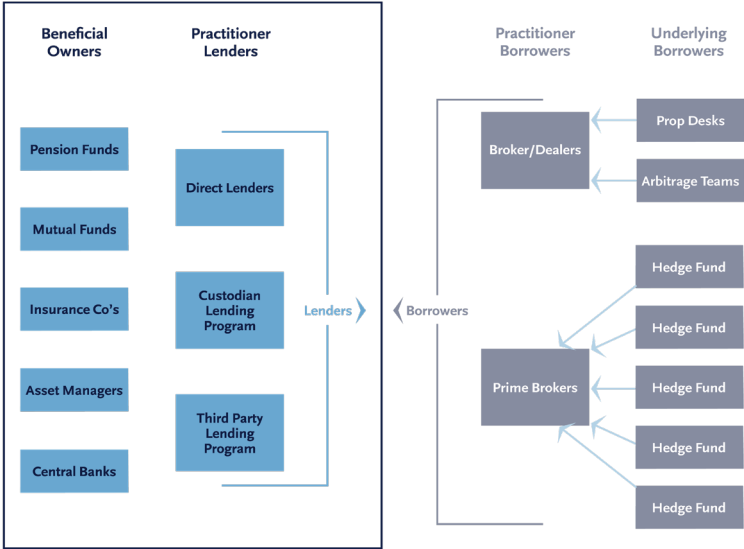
Beneficial Owners

Practitioner Lenders

Practitioner Borrowers

Underlying Borrowers

Pension Funds

Mutual Funds

Insurance Co's

Asset Managers

Central Banks

Direct Lenders

Custodian Lending Program

Third Party Lending Program

Lenders

Borrowers

Broker/Dealers

Prop Desks

Arbitrage Teams

Prime Brokers

Hedge Fund

Hedge Fund

Hedge Fund

Hedge Fund

Hedge Fund